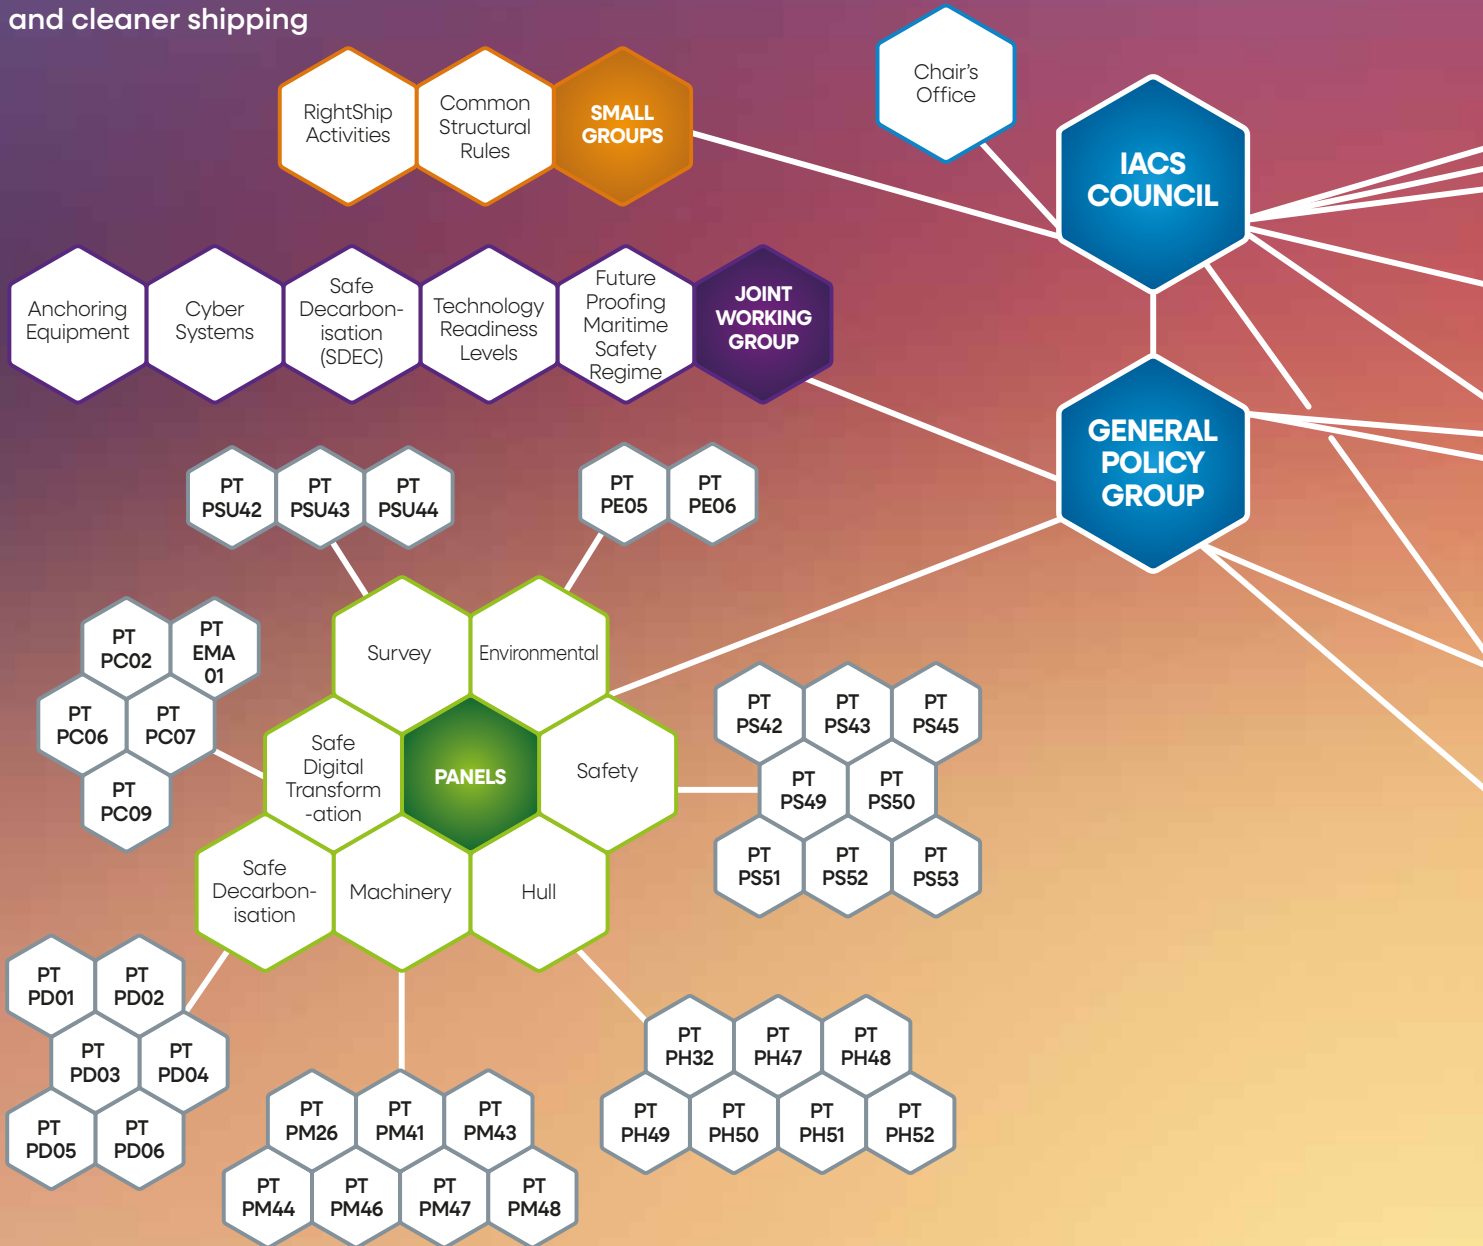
and cleaner shipping

RightShip Activities

Common Structural Rules

SMALL GROUPS

Chair's Office

IACS COUNCIL

Anchoring Equipment

Cyber Systems

Safe Decarbonisation (SDEC)

Technology Readiness Levels

Future Proofing Maritime Safety Regime

JOINT WORKING GROUP

GENERAL POLICY GROUP

PT PSU42

PT PSU43

PT PSU44

PT PE05

PT PE06

PT PC02

PT EMA 01

PT PC06

PT PC07

PT PC09

Survey

Environmental

Safe Digital Transform -ation

PANELS

Safety

Safe Decarbonisation

Machinery

Hull

PT PS42

PT PS43

PT PS45

PT PS49

PT PS50

PT PS51

PT PS52

PT PS53

PT PD01

PT PD02

PT PD03

PT PD04

PT PD05

PT PD06

PT PM26

PT PM41

PT PM43

PT PM44

PT PM46

PT PM47

PT PM48

PT PH32

PT PH47

PT PH48

PT PH49

PT PH50

PT PH51

PT PH52